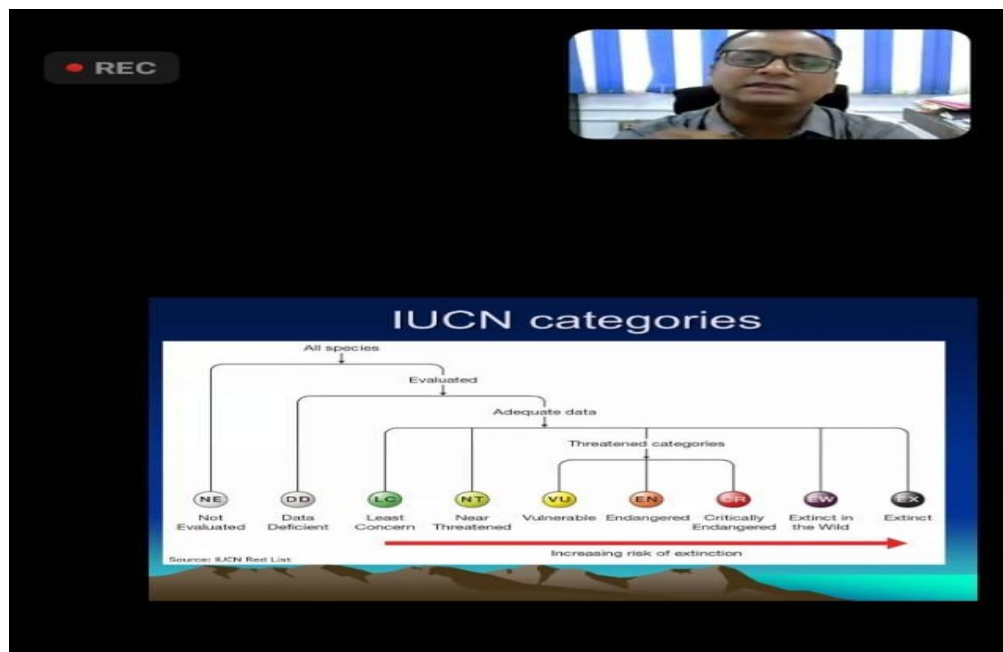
● REC

IUCN categories

All species

Evaluated

Adequate data

Threatened categories

NE Not Evaluated

DD Data Deficient

LC Least Concern

NT Near Threatened

VU Vulnerable

EN Endangered

CR Critically Endangered

EW Extinct in the Wild

EX Extinct

Increasing risk of extinction

Source: IUCN Red List